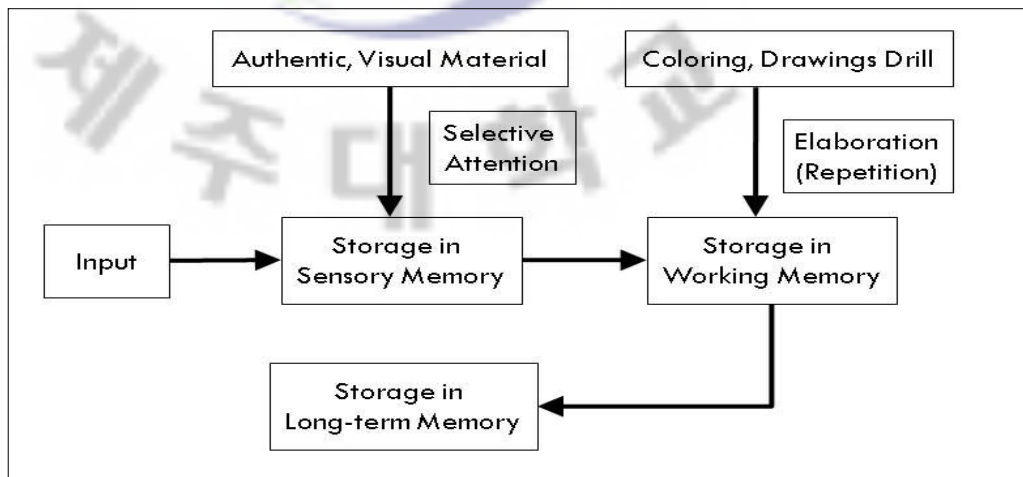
Authentic, Visual Material

Coloring, Drawings Drill

Selective Attention

Elaboration (Repetition)

Input

Storage in Sensory Memory

Storage in Working Memory

Storage in Long-term Memory

제주대학교